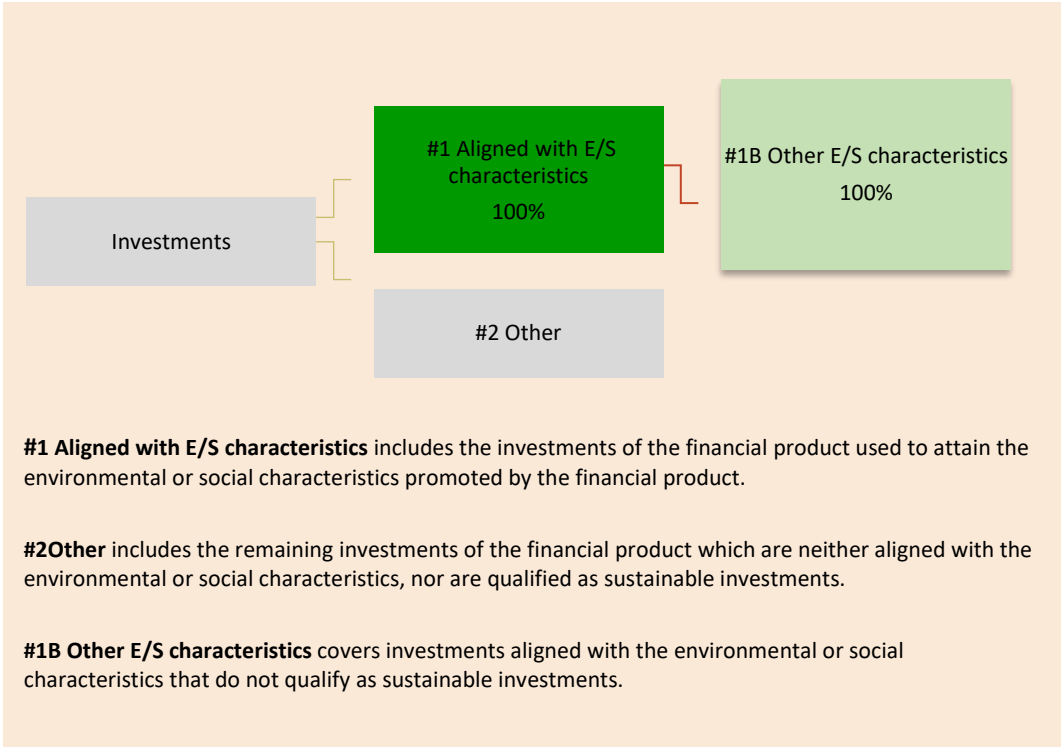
Investments

#1 Aligned with E/S characteristics
100%

#1B Other E/S characteristics
100%

#2 Other

**#1 Aligned with E/S characteristics** includes the investments of the financial product used to attain the environmental or social characteristics promoted by the financial product.

**#2Other** includes the remaining investments of the financial product which are neither aligned with the environmental or social characteristics, nor are qualified as sustainable investments.

**#1B Other E/S characteristics** covers investments aligned with the environmental or social characteristics that do not qualify as sustainable investments.